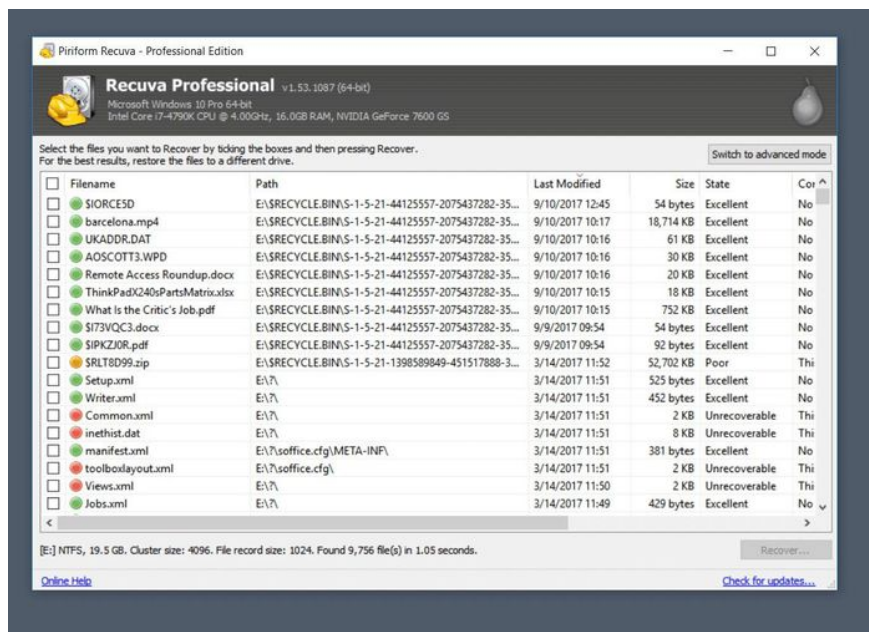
Piriform Recuva - Professional Edition

Recuva Professional v1.53.1087 (64-bit)
Microsoft Windows 10 Pro 64-bit
Intel Core i7-4790K CPU @ 4.00GHz, 16.0GB RAM, NVIDIA GeForce 7600 GS

Select the files you want to Recover by ticking the boxes and then pressing Recover.
For the best results, restore the files to a different drive.

Switch to advanced mode

| Filename | Path | Last Modified | Size | State | Cor |
|---|---|---|---|---|---|
| $IORCE5D | E:\$RECYCLE.BIN\S-1-5-21-44125557-2075437282-35... | 9/10/2017 12:45 | 54 bytes | Excellent | No |
| barcelona.mp4 | E:\$RECYCLE.BIN\S-1-5-21-44125557-2075437282-35... | 9/10/2017 10:17 | 18,714 KB | Excellent | No |
| UKADDR.DAT | E:\$RECYCLE.BIN\S-1-5-21-44125557-2075437282-35... | 9/10/2017 10:16 | 61 KB | Excellent | No |
| AOSCOTT3.WPD | E:\$RECYCLE.BIN\S-1-5-21-44125557-2075437282-35... | 9/10/2017 10:16 | 30 KB | Excellent | No |
| Remote Access Roundup.docx | E:\$RECYCLE.BIN\S-1-5-21-44125557-2075437282-35... | 9/10/2017 10:16 | 20 KB | Excellent | No |
| ThinkPadX240sPartsMatrix.xlsx | E:\$RECYCLE.BIN\S-1-5-21-44125557-2075437282-35... | 9/10/2017 10:15 | 18 KB | Excellent | No |
| What Is the Critic's Job.pdf | E:\$RECYCLE.BIN\S-1-5-21-44125557-2075437282-35... | 9/10/2017 10:15 | 752 KB | Excellent | No |
| $I73VQC3.docx | E:\$RECYCLE.BIN\S-1-5-21-44125557-2075437282-35... | 9/9/2017 09:54 | 54 bytes | Excellent | No |
| $IPKZJ0R.pdf | E:\$RECYCLE.BIN\S-1-5-21-44125557-2075437282-35... | 9/9/2017 09:54 | 92 bytes | Excellent | No |
| $RLT8D99.zip | E:\$RECYCLE.BIN\S-1-5-21-1398589849-451517888-3... | 3/14/2017 11:52 | 52,702 KB | Poor | Thi |
| Setup.xml | E:\?\ | 3/14/2017 11:51 | 525 bytes | Excellent | No |
| Writer.xml | E:\?\ | 3/14/2017 11:51 | 452 bytes | Excellent | No |
| Common.xml | E:\?\ | 3/14/2017 11:51 | 2 KB | Unrecoverable | Thi |
| inethist.dat | E:\?\ | 3/14/2017 11:51 | 8 KB | Unrecoverable | Thi |
| manifest.xml | E:\?\soffice.cfg\META-INF\ | 3/14/2017 11:51 | 381 bytes | Excellent | No |
| toolboxlayout.xml | E:\?\soffice.cfg\ | 3/14/2017 11:51 | 2 KB | Unrecoverable | Thi |
| Views.xml | E:\?\ | 3/14/2017 11:50 | 2 KB | Unrecoverable | Thi |
| Jobs.xml | E:\?\ | 3/14/2017 11:49 | 429 bytes | Excellent | No |

[E:] NTFS, 19.5 GB. Cluster size: 4096. File record size: 1024. Found 9,756 file(s) in 1.05 seconds.

Recover...

Online Help

Check for updates...